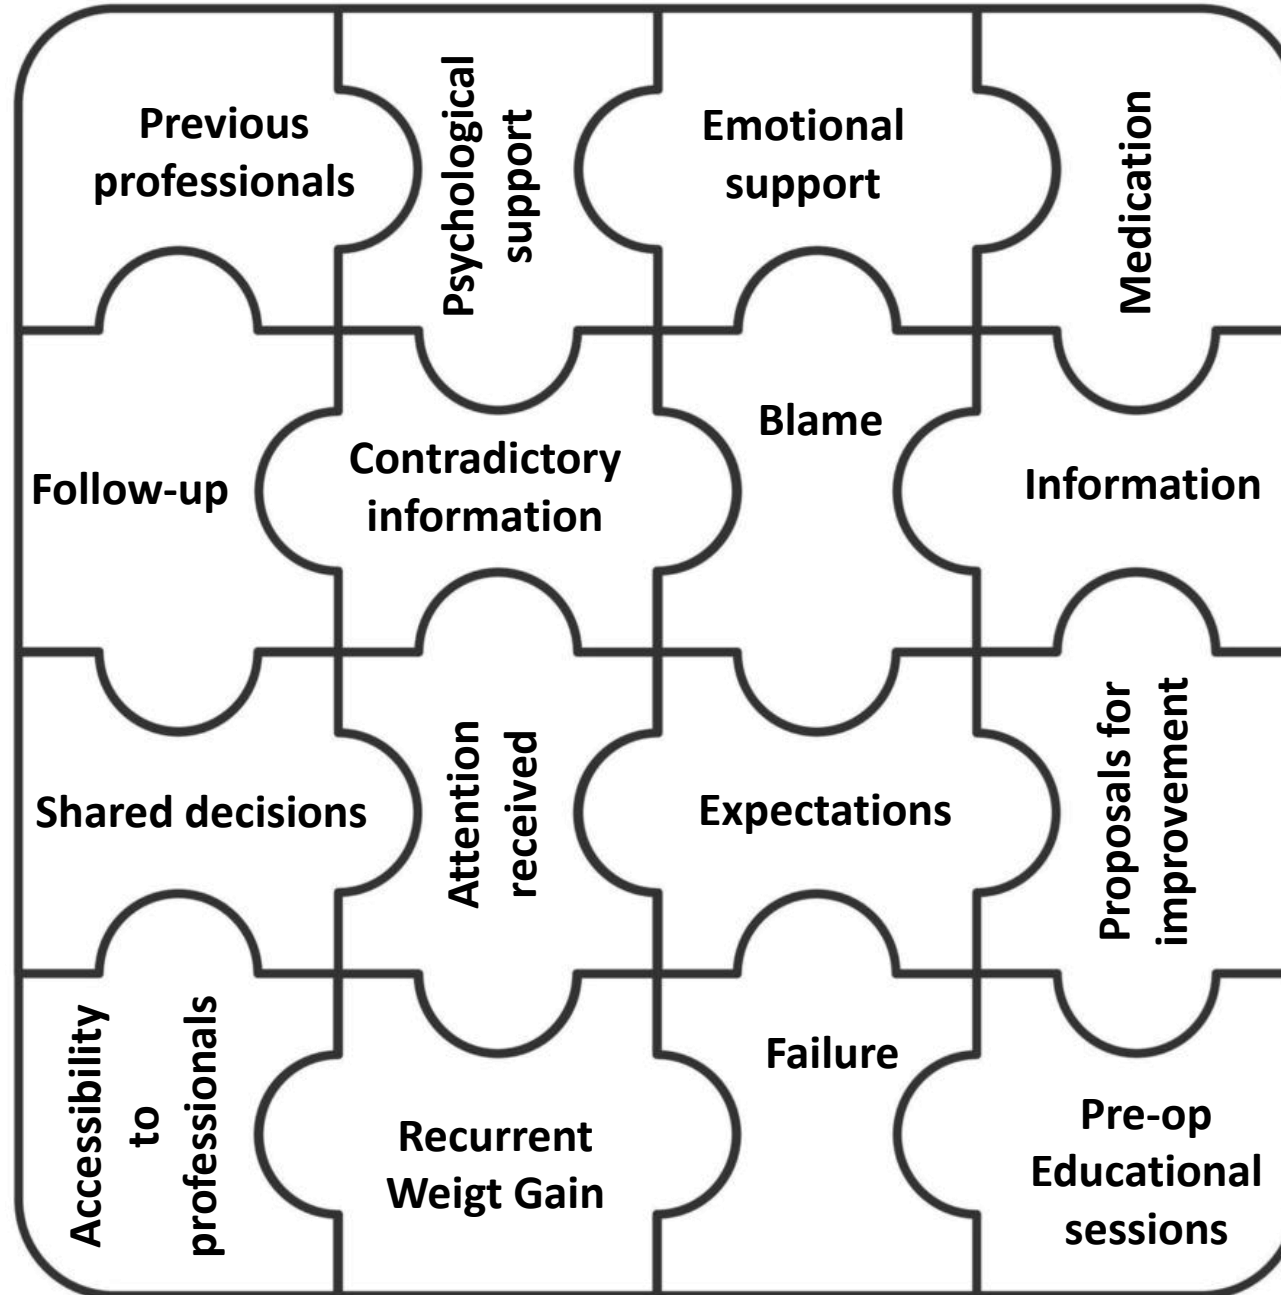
Previous professionals

Psychological support

Emotional support

Medication

Follow-up

Contradictory information

Blame

Information

Shared decisions

Attention received

Expectations

Proposals for improvement

Accessibility to professionals

Recurrent Weigt Gain

Failure

Pre-op Educational sessions